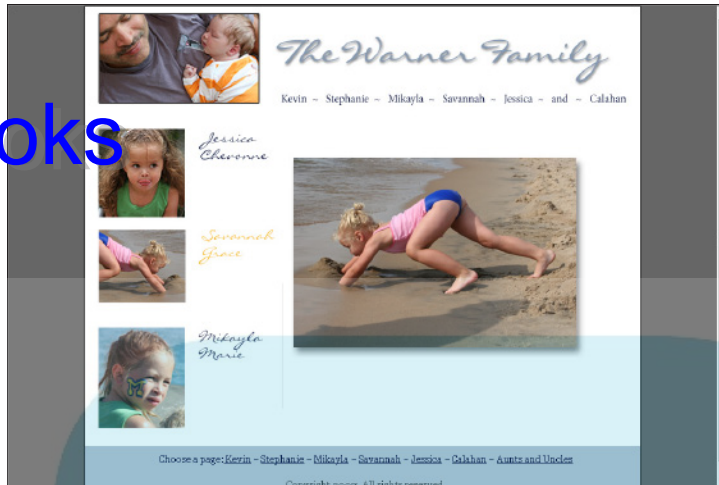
The Warner Family

Kevin ~ Stephanie ~ Mikayla ~ Savannah ~ Jessica ~ and ~ Calahan

oks

Jessica Cheyenne

Savannah Grace

Mikayla Marie

Choose a page: Kevin ~ Stephanie ~ Mikayla ~ Savannah ~ Jessica ~ Calahan ~ Aunts and Uncles

Copyright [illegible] All rights reserved